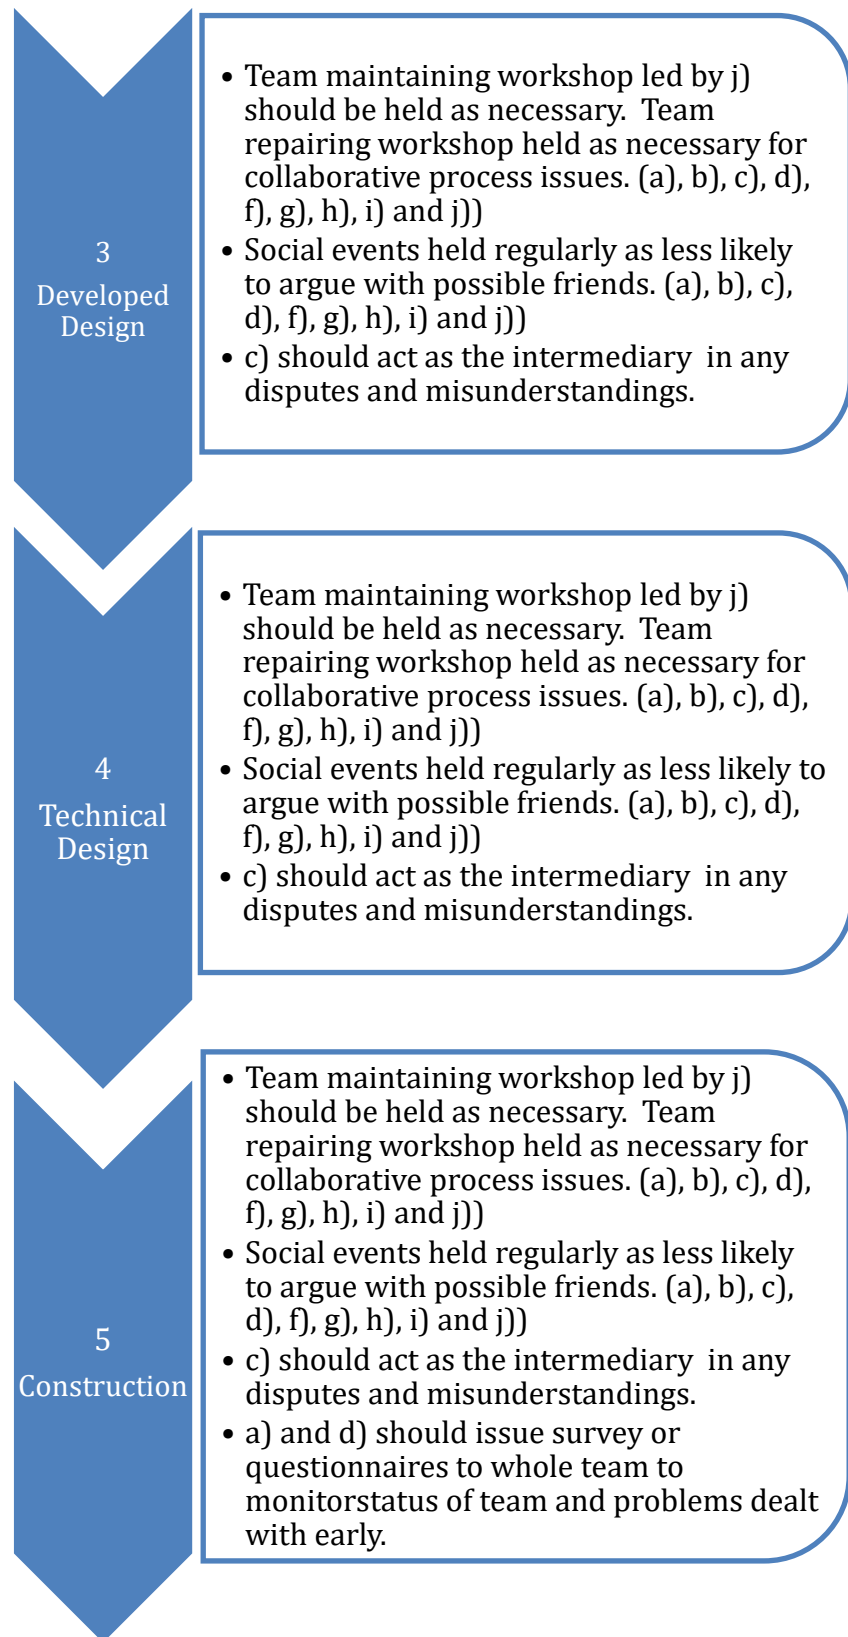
3
Developed Design

• Team maintaining workshop led by j) should be held as necessary. Team repairing workshop held as necessary for collaborative process issues. (a), b), c), d), f), g), h), i) and j))
• Social events held regularly as less likely to argue with possible friends. (a), b), c), d), f), g), h), i) and j))
• c) should act as the intermediary in any disputes and misunderstandings.

4
Technical Design

• Team maintaining workshop led by j) should be held as necessary. Team repairing workshop held as necessary for collaborative process issues. (a), b), c), d), f), g), h), i) and j))
• Social events held regularly as less likely to argue with possible friends. (a), b), c), d), f), g), h), i) and j))
• c) should act as the intermediary in any disputes and misunderstandings.

5
Construction

• Team maintaining workshop led by j) should be held as necessary. Team repairing workshop held as necessary for collaborative process issues. (a), b), c), d), f), g), h), i) and j))
• Social events held regularly as less likely to argue with possible friends. (a), b), c), d), f), g), h), i) and j))
• c) should act as the intermediary in any disputes and misunderstandings.
• a) and d) should issue survey or questionnaires to whole team to monitorstatus of team and problems dealt with early.